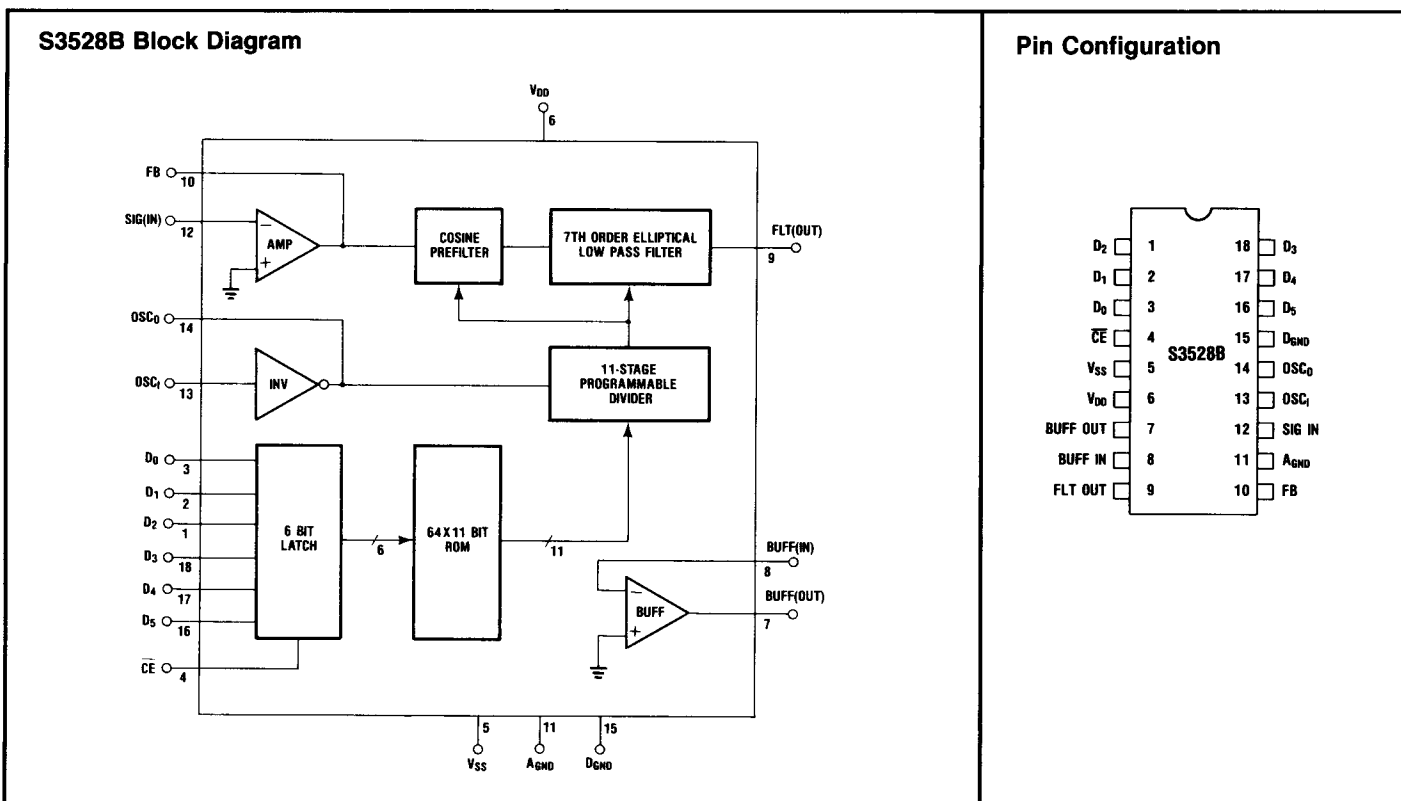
S3528B Block Diagram

$V_{DD}$
6

FB 10
SIG(IN) 12
AMP
COSINE PREFILTER
7TH ORDER ELLIPTICAL LOW PASS FILTER
FLT(OUT) 9

$OSC_O$ 14
$OSC_I$ 13
INV
11-STAGE PROGRAMMABLE DIVIDER

$D_0$ 3
$D_1$ 2
$D_2$ 1
$D_3$ 18
$D_4$ 17
$D_5$ 16
$\overline{CE}$ 4
6 BIT LATCH
6
64 X 11 BIT ROM
11
BUFF(IN) 8
BUFF
BUFF(OUT) 7

5 $V_{SS}$
11 $A_{GND}$
15 $D_{GND}$

Pin Configuration

| | | | |
|---|---|---|---|
| $D_2$ | 1 | 18 | $D_3$ |
| $D_1$ | 2 | 17 | $D_4$ |
| $D_0$ | 3 | 16 | $D_5$ |
| $\overline{CE}$ | 4 | 15 | $D_{GND}$ |
| $V_{SS}$ | 5 | 14 | $OSC_O$ |
| $V_{DD}$ | 6 | 13 | $OSC_I$ |
| BUFF OUT | 7 | 12 | SIG IN |
| BUFF IN | 8 | 11 | $A_{GND}$ |
| FLT OUT | 9 | 10 | FB |

S3528B